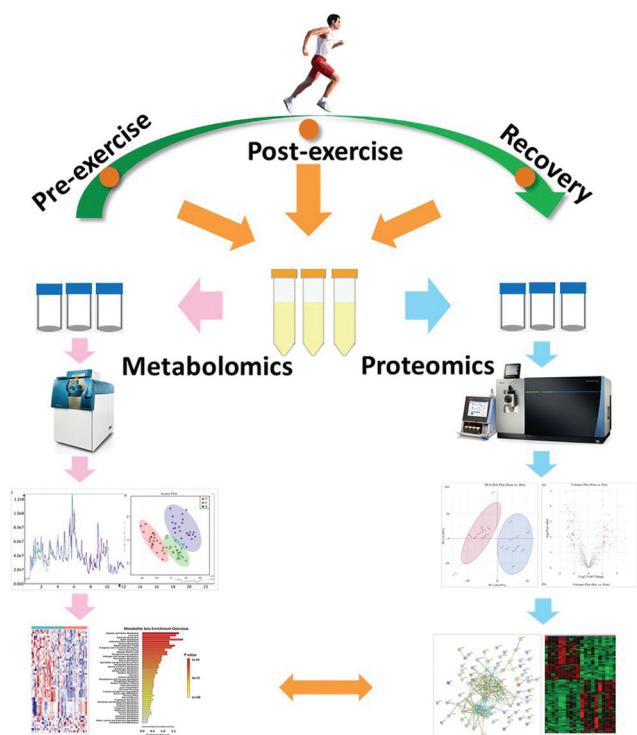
Pre-exercise

Post-exercise

Recovery

Metabolomics

Proteomics

1.2e8
1.0e8
8.0e7
6.0e7
4.0e7
2.0e7
0.0e0

2 4 6 8 10 12

Scores Plot

14 16 18 20 22

Metabolite Sets Enrichment Overview

P value

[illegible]

Volcano Plot

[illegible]